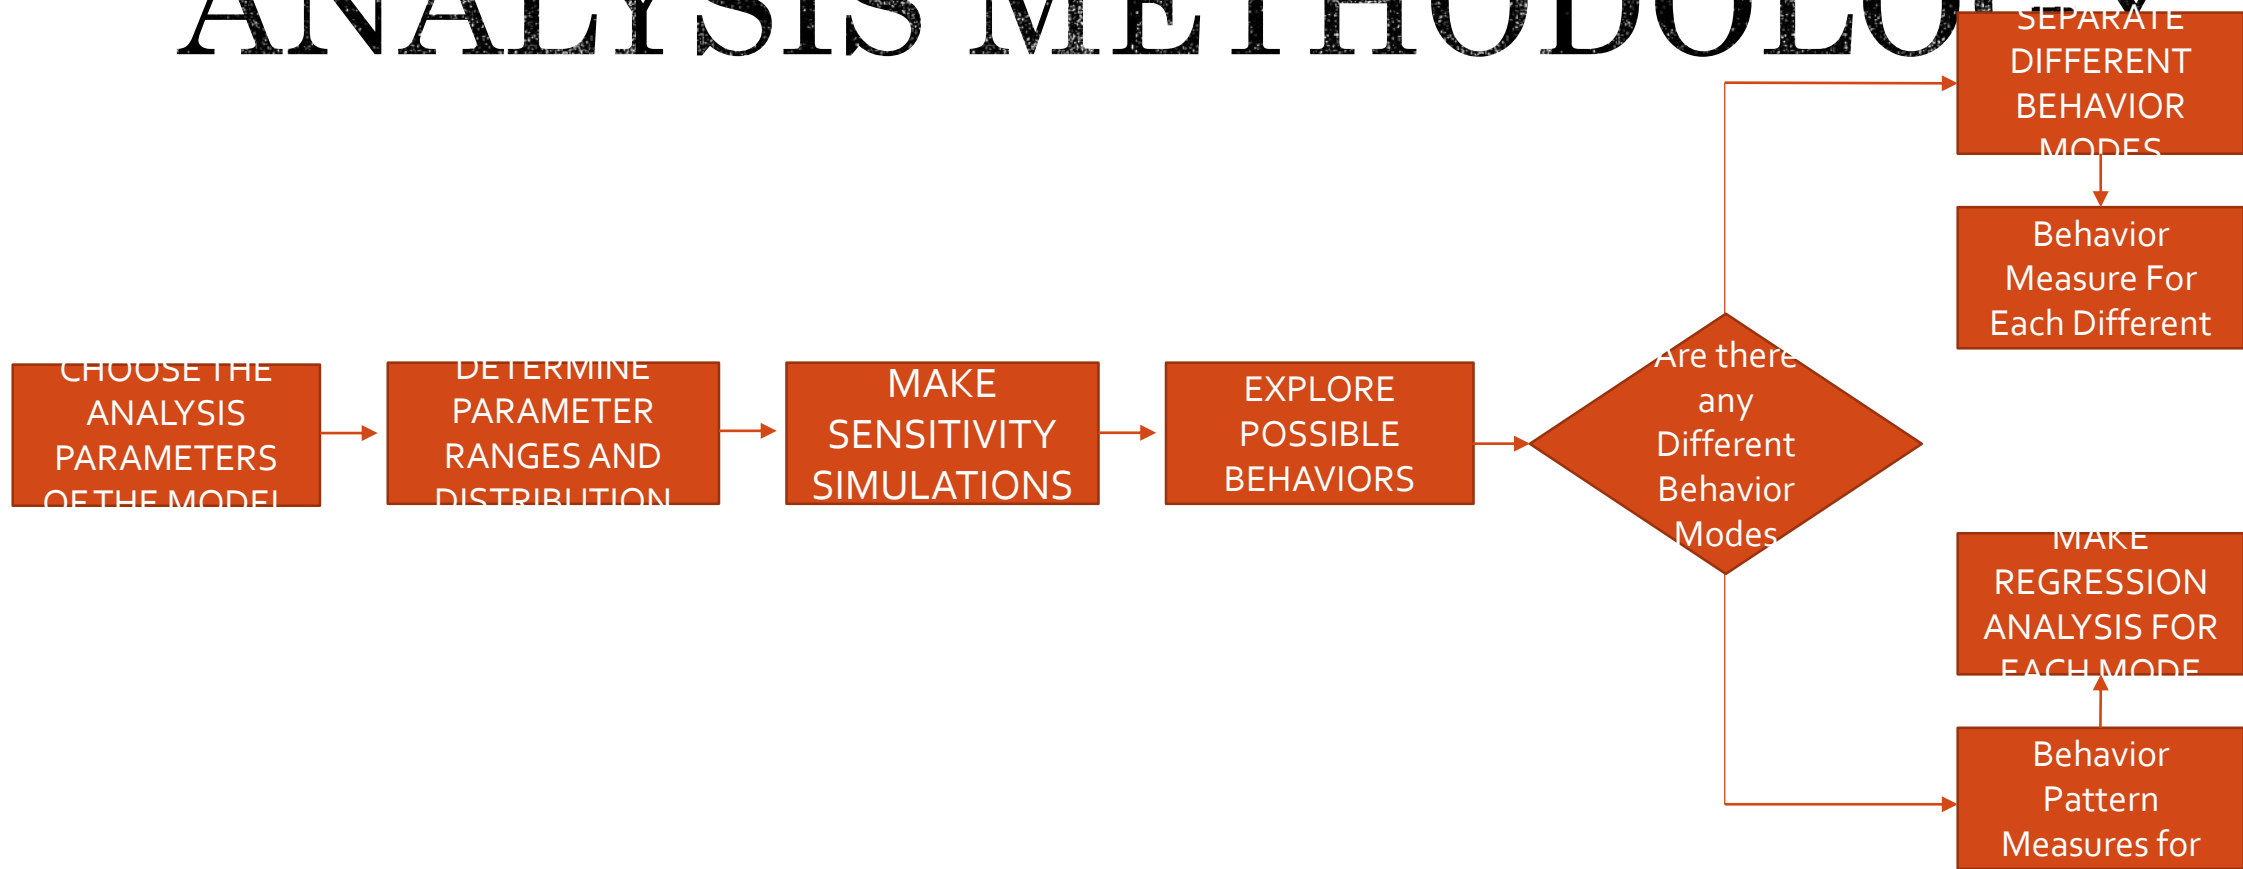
ANALYSIS METHODOLO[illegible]

CHOOSE THE ANALYSIS PARAMETERS OF THE MODEL

DETERMINE PARAMETER RANGES AND DISTRIBUTION

MAKE SENSITIVITY SIMULATIONS

EXPLORE POSSIBLE BEHAVIORS

Are there any Different Behavior Modes

SEPARATE DIFFERENT BEHAVIOR MODES

Behavior Measure For Each Different

MAKE REGRESSION ANALYSIS FOR EACH MODE

Behavior Pattern Measures for